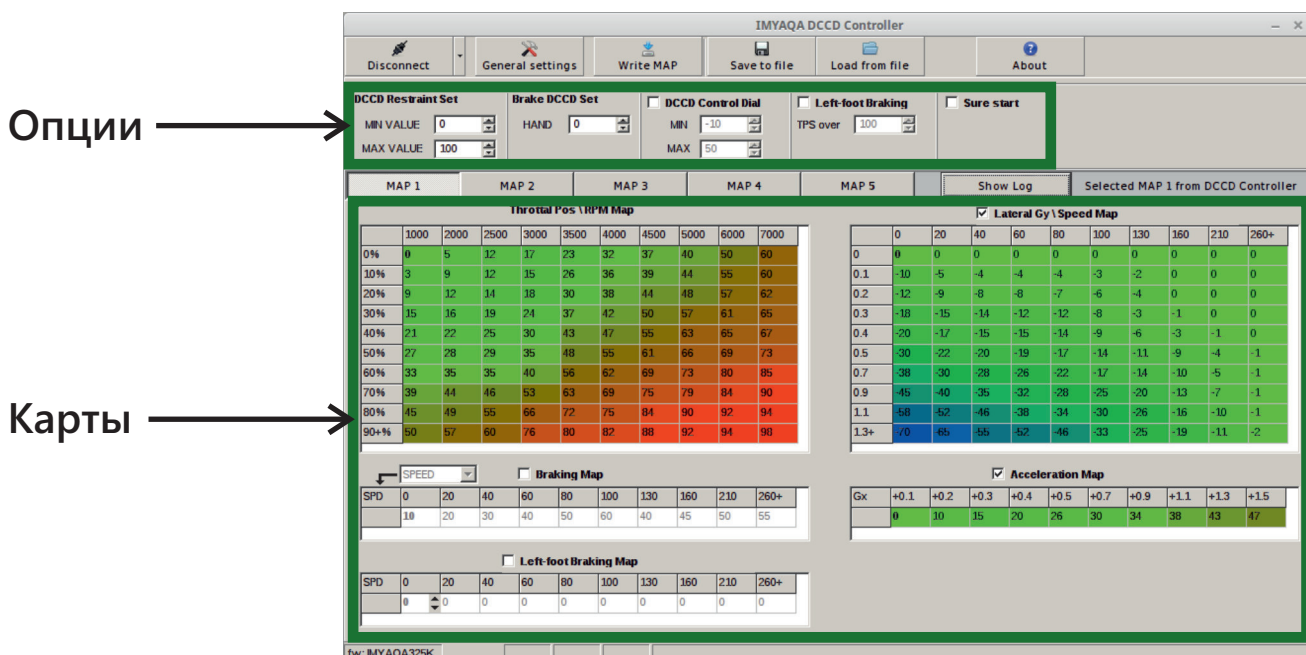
IMYAQA DCCD Controller

Disconnect | General settings | Write MAP | Save to file | Load from file | About

Опции

DCCD Restraint Set
MIN VALUE 0
MAX VALUE 100

Brake DCCD Set
HAND 0

DCCD Control Dial
MIN -10
MAX 50

Left-foot Braking
TPS over 100

Sure start

MAP 1 | MAP 2 | MAP 3 | MAP 4 | MAP 5 | Show Log | Selected MAP 1 from DCCD Controller

Карты

Throttal Pos \ RPM Map

| | 1000 | 2000 | 2500 | 3000 | 3500 | 4000 | 4500 | 5000 | 6000 | 7000 |
|---|---|---|---|---|---|---|---|---|---|---|
| 0% | 0 | 5 | 12 | 17 | 23 | 32 | 37 | 40 | 50 | 60 |
| 10% | 3 | 9 | 12 | 15 | 26 | 36 | 39 | 44 | 55 | 60 |
| 20% | 9 | 12 | 14 | 18 | 30 | 38 | 44 | 48 | 57 | 62 |
| 30% | 15 | 16 | 19 | 24 | 37 | 42 | 50 | 57 | 61 | 65 |
| 40% | 21 | 22 | 25 | 30 | 43 | 47 | 55 | 63 | 65 | 67 |
| 50% | 27 | 28 | 29 | 35 | 48 | 55 | 61 | 66 | 69 | 73 |
| 60% | 33 | 35 | 35 | 40 | 56 | 62 | 69 | 73 | 80 | 85 |
| 70% | 39 | 44 | 46 | 53 | 63 | 69 | 75 | 79 | 84 | 90 |
| 80% | 45 | 49 | 55 | 66 | 72 | 75 | 84 | 90 | 92 | 94 |
| 90+% | 50 | 57 | 60 | 76 | 80 | 82 | 88 | 92 | 94 | 98 |

Lateral Gy \ Speed Map

| | 0 | 20 | 40 | 60 | 80 | 100 | 130 | 160 | 210 | 260+ |
|---|---|---|---|---|---|---|---|---|---|---|
| 0 | 0 | 0 | 0 | 0 | 0 | 0 | 0 | 0 | 0 | 0 |
| 0.1 | -10 | -5 | -4 | -4 | -4 | -3 | -2 | 0 | 0 | 0 |
| 0.2 | -12 | -9 | -8 | -8 | -7 | -6 | -4 | 0 | 0 | 0 |
| 0.3 | -18 | -15 | -14 | -12 | -12 | -8 | -3 | -1 | 0 | 0 |
| 0.4 | -20 | -17 | -15 | -15 | -14 | -9 | -6 | -3 | -1 | 0 |
| 0.5 | -30 | -22 | -20 | -19 | -17 | -14 | -11 | -9 | -4 | -1 |
| 0.7 | -38 | -30 | -28 | -26 | -22 | -17 | -14 | -10 | -5 | -1 |
| 0.9 | -45 | -40 | -35 | -32 | -28 | -25 | -20 | -13 | -7 | -1 |
| 1.1 | -58 | -52 | -46 | -38 | -34 | -30 | -26 | -16 | -10 | -1 |
| 1.3+ | -70 | -65 | -55 | -52 | -46 | -33 | -25 | -19 | -11 | -2 |

SPEED

Braking Map

| SPD | 0 | 20 | 40 | 60 | 80 | 100 | 130 | 160 | 210 | 260+ |
|---|---|---|---|---|---|---|---|---|---|---|
| | 10 | 20 | 30 | 40 | 50 | 60 | 40 | 45 | 50 | 55 |

Acceleration Map

| Gx | +0.1 | +0.2 | +0.3 | +0.4 | +0.5 | +0.7 | +0.9 | +1.1 | +1.3 | +1.5 |
|---|---|---|---|---|---|---|---|---|---|---|
| | 0 | 10 | 15 | 20 | 26 | 30 | 34 | 38 | 43 | 47 |

Left-foot Braking Map

| SPD | 0 | 20 | 40 | 60 | 80 | 100 | 130 | 160 | 210 | 260+ |
|---|---|---|---|---|---|---|---|---|---|---|
| | 0 | 0 | 0 | 0 | 0 | 0 | 0 | 0 | 0 | 0 |

fw: IMYAQA325K